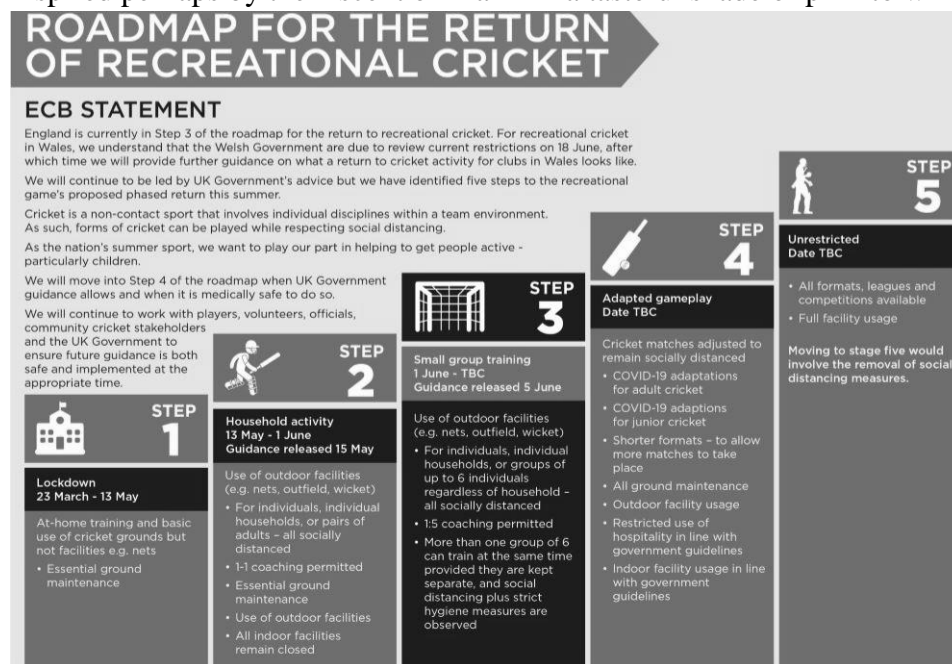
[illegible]

ROADMAP FOR THE RETURN OF RECREATIONAL CRICKET

ECB STATEMENT

England is currently in Step 3 of the roadmap for the return to recreational cricket. For recreational cricket in Wales, we understand that the Welsh Government are due to review current restrictions on 18 June, after which time we will provide further guidance on what a return to cricket activity for clubs in Wales looks like.

We will continue to be led by UK Government's advice but we have identified five steps to the recreational game's proposed phased return this summer.

Cricket is a non-contact sport that involves individual disciplines within a team environment. As such, forms of cricket can be played while respecting social distancing.

As the nation's summer sport, we want to play our part in helping to get people active - particularly children.

We will move into Step 4 of the roadmap when UK Government guidance allows and when it is medically safe to do so.

We will continue to work with players, volunteers, officials, community cricket stakeholders and the UK Government to ensure future guidance is both safe and implemented at the appropriate time.

STEP 1

Lockdown
23 March - 13 May

At-home training and basic use of cricket grounds but not facilities e.g. nets

• Essential ground maintenance

STEP 2

Household activity
13 May - 1 June
Guidance released 15 May

Use of outdoor facilities (e.g. nets, outfield, wicket)

• For individuals, individual households, or pairs of adults – all socially distanced
• 1-1 coaching permitted
• Essential ground maintenance
• Use of outdoor facilities
• All indoor facilities remain closed

STEP 3

Small group training
1 June - TBC
Guidance released 5 June

Use of outdoor facilities (e.g. nets, outfield, wicket)

• For individuals, individual households, or groups of up to 6 individuals regardless of household – all socially distanced
• 1:5 coaching permitted
• More than one group of 6 can train at the same time provided they are kept separate, and social distancing plus strict hygiene measures are observed

STEP 4

Adapted gameplay
Date TBC

Cricket matches adjusted to remain socially distanced

• COVID-19 adaptations for adult cricket
• COVID-19 adaptions for junior cricket
• Shorter formats – to allow more matches to take place
• All ground maintenance
• Outdoor facility usage
• Restricted use of hospitality in line with government guidelines
• Indoor facility usage in line with government guidelines

STEP 5

Unrestricted
Date TBC

• All formats, leagues and competitions available
• Full facility usage

Moving to stage five would involve the removal of social distancing measures.